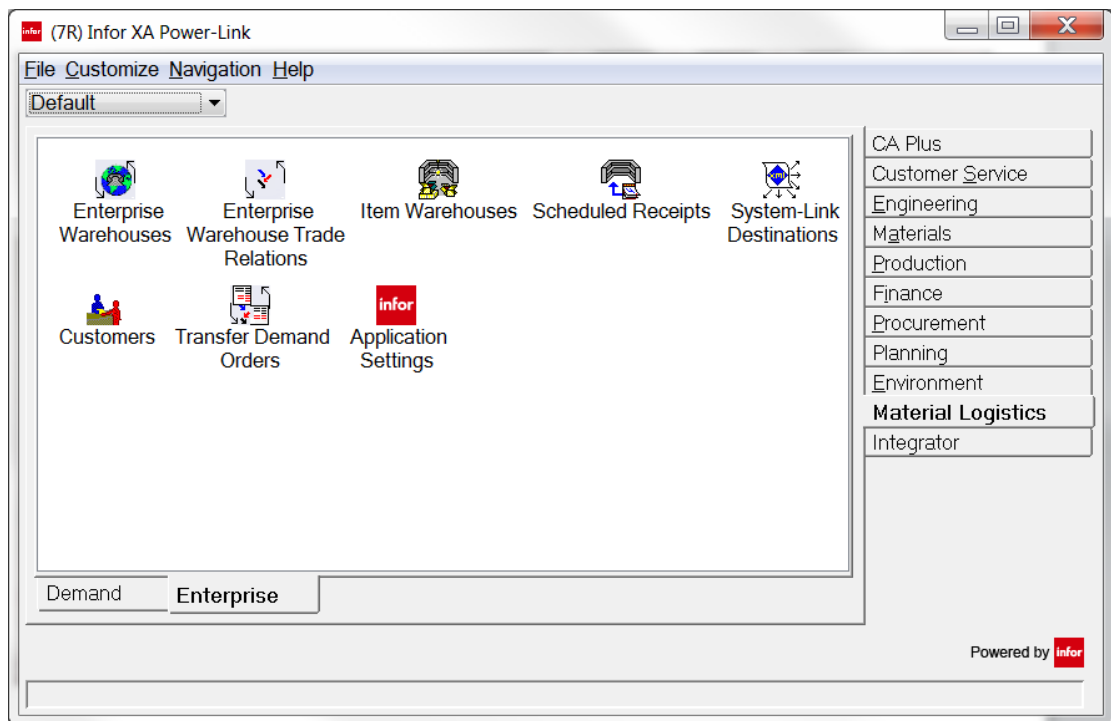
infor (7R) Infor XA Power-Link

File Customize Navigation Help

Default

Enterprise Warehouses
Enterprise Warehouse Trade Relations
Item Warehouses
Scheduled Receipts
System-Link Destinations
Customers
Transfer Demand Orders
infor
Application Settings

Demand
Enterprise

CA Plus
Customer Service
Engineering
Materials
Production
Finance
Procurement
Planning
Environment
Material Logistics
Integrator

Powered by infor